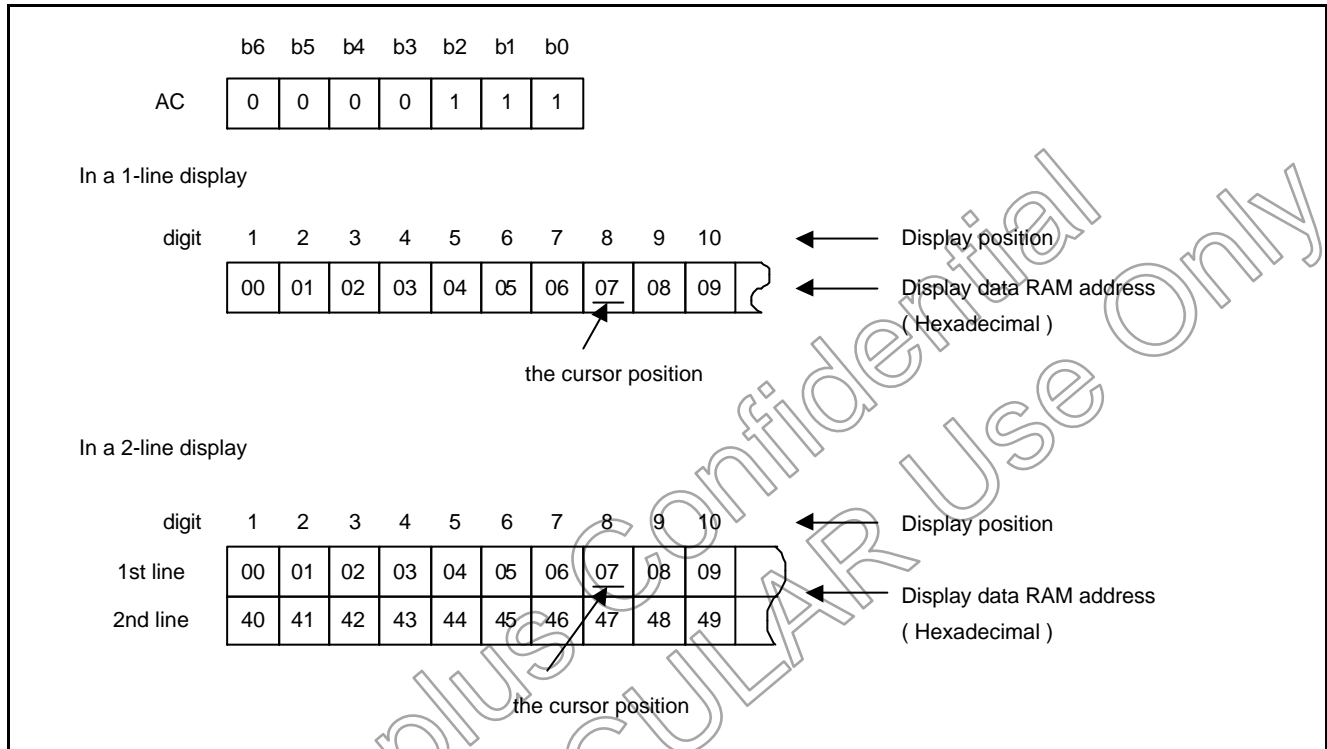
| | b6 | b5 | b4 | b3 | b2 | b1 | b0 |
|---|---|---|---|---|---|---|---|
| AC | 0 | 0 | 0 | 0 | 1 | 1 | 1 |

In a 1-line display

| digit | 1 | 2 | 3 | 4 | 5 | 6 | 7 | 8 | 9 | 10 |
|---|---|---|---|---|---|---|---|---|---|---|
| | 00 | 01 | 02 | 03 | 04 | 05 | 06 | 07 | 08 | 09 |

Display position

Display data RAM address ( Hexadecimal )

the cursor position

In a 2-line display

| digit | 1 | 2 | 3 | 4 | 5 | 6 | 7 | 8 | 9 | 10 |
|---|---|---|---|---|---|---|---|---|---|---|
| 1st line | 00 | 01 | 02 | 03 | 04 | 05 | 06 | 07 | 08 | 09 |
| 2nd line | 40 | 41 | 42 | 43 | 44 | 45 | 46 | 47 | 48 | 49 |

Display position

Display data RAM address ( Hexadecimal )

the cursor position

plus Confidential

CULAR Use Only